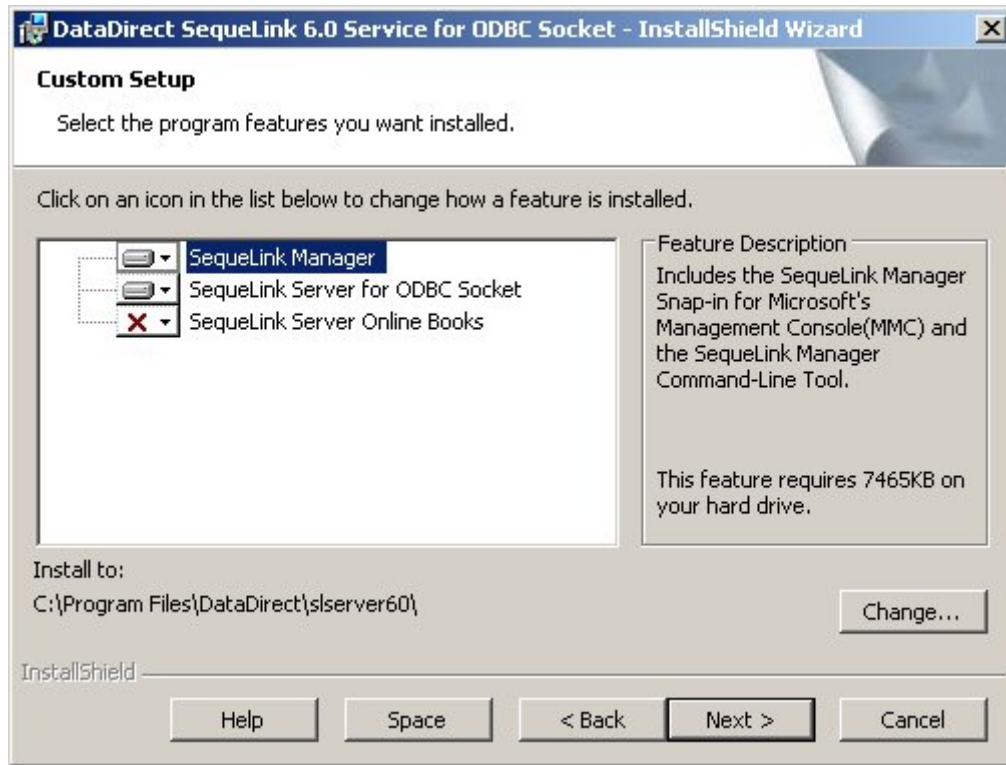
DataDirect SequeLink 6.0 Service for ODBC Socket - InstallShield Wizard

Custom Setup

Select the program features you want installed.

Click on an icon in the list below to change how a feature is installed.

SequeLink Manager
SequeLink Server for ODBC Socket
SequeLink Server Online Books

Feature Description

Includes the SequeLink Manager Snap-in for Microsoft's Management Console(MMC) and the SequeLink Manager Command-Line Tool.

This feature requires 7465KB on your hard drive.

Install to:
C:\Program Files\DataDirect\slserver60\

Change...

InstallShield

Help
Space
< Back
Next >
Cancel